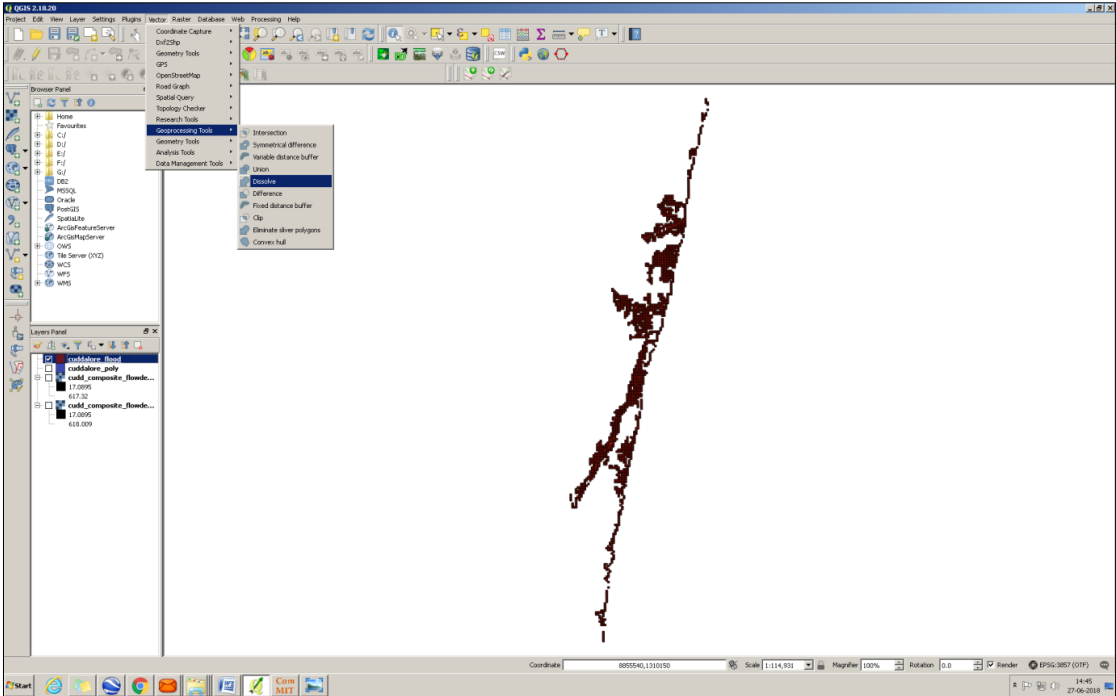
QGIS 2.18.20

Project Edit View Layer Settings Plugins Vector Raster Database Web Processing Help

Coordinate Capture
Dxf2Shp
Geometry Tools
GPS
OpenStreetMap
Road Graph
Spatial Query
Topology Checker
Research Tools
Geoprocessing Tools
Geometry Tools
Analysis Tools
Data Management Tools

Intersection
Symmetrical difference
Variable distance buffer
Union
Dissolve
Difference
Fixed distance buffer
Clip
Eliminate sliver polygons
Convex hull

Browser Panel

Home
Favourites
C:/
D:/
E:/
F:/
G:/
DB2
MSSQL
Oracle
PostGIS
SpatiaLite
ArcGisFeatureServer
ArcGisMapServer
OWS
Tile Server (XYZ)
WCS
WFS
WMS

Layers Panel

cuddalore_flood
cuddalore_poly
cudd_composite_flowde...
17.0895
617.32
cudd_composite_flowde...
17.0895
618.009

Coordinate 8855540,1310150 Scale 1:114,931 Magnifier 100% Rotation 0.0 Render EPSG:3857 (OTF)

Start
14:45
27-06-2018